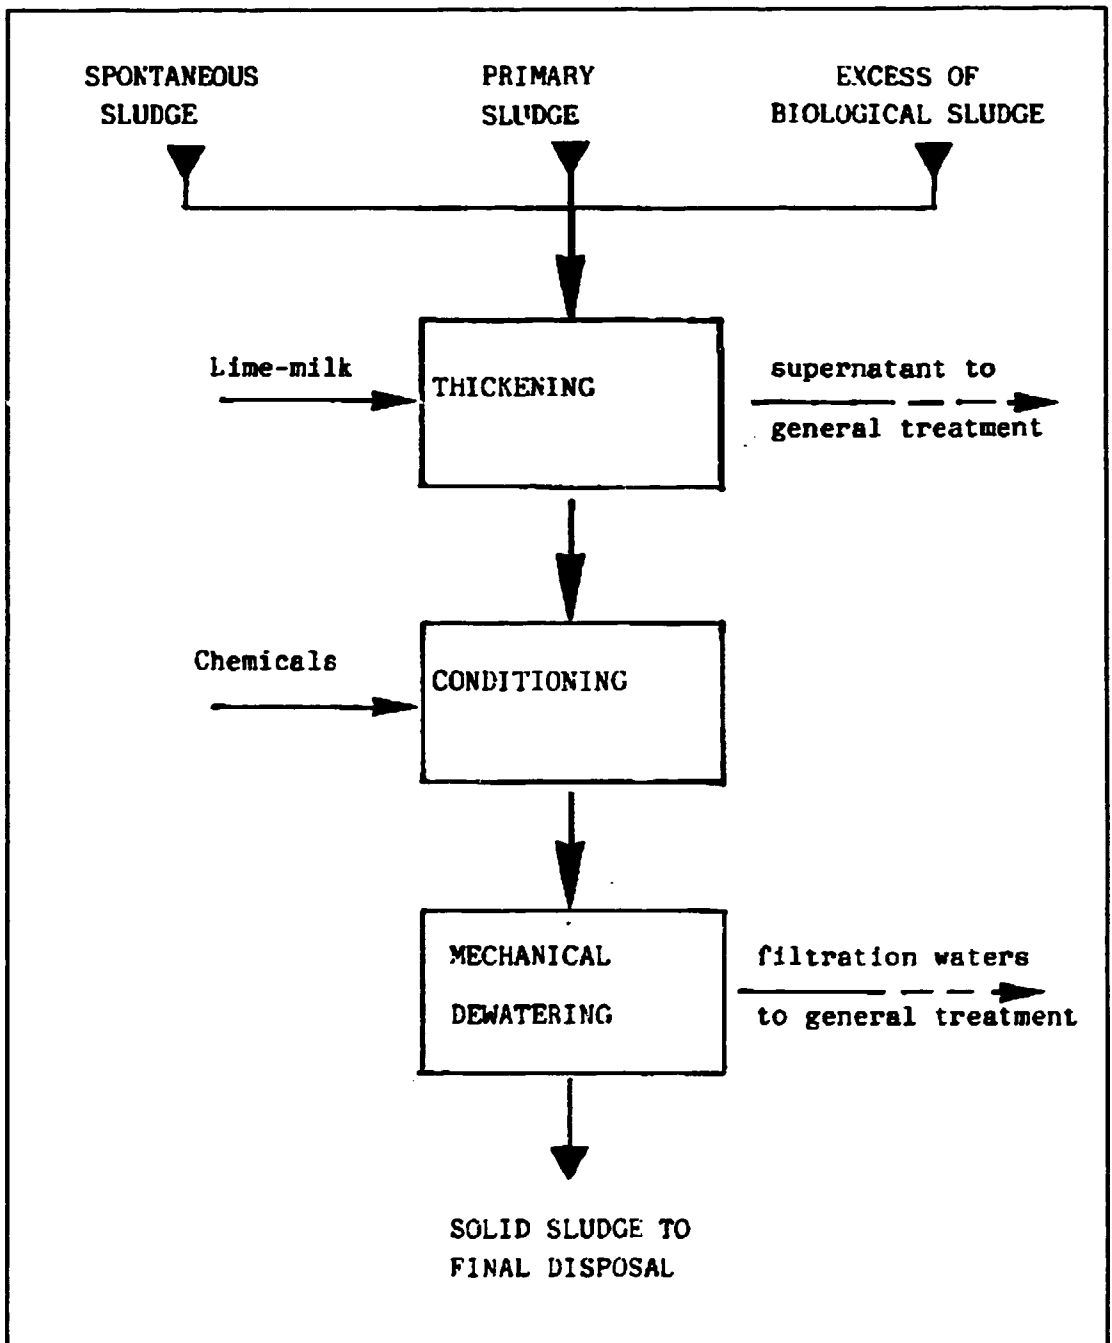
SPONTANEOUS SLUDGE

PRIMARY SLUDGE

EXCESS OF BIOLOGICAL SLUDGE

Lime-milk

THICKENING

supernatant to general treatment

Chemicals

CONDITIONING

MECHANICAL DEWATERING

filtration waters to general treatment

SOLID SLUDGE TO FINAL DISPOSAL